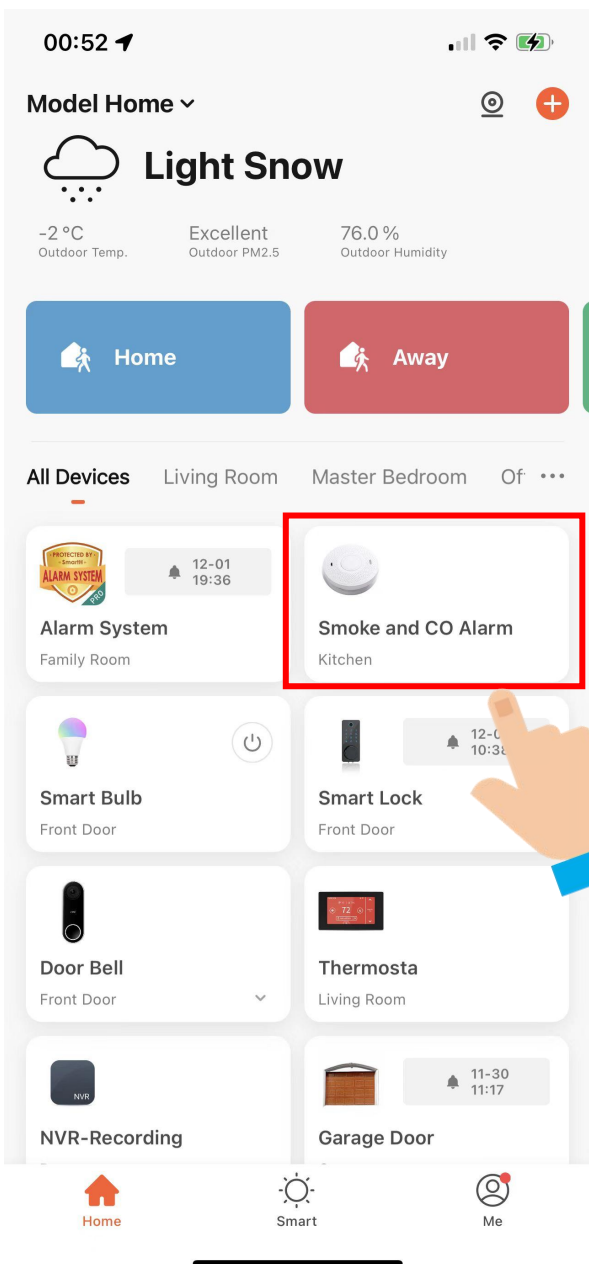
00:52

Model Home

Light Snow

-2 °C
Outdoor Temp.

Excellent
Outdoor PM2.5

76.0 %
Outdoor Humidity

Home

Away

All Devices Living Room Master Bedroom Of

PROTECTED BY Smartll ALARM SYSTEM PRO

12-01
19:36

Alarm System
Family Room

Smoke and CO Alarm
Kitchen

Smart Bulb
Front Door

12-0
10:38

Smart Lock
Front Door

Door Bell
Front Door

72

Thermosta
Living Room

NVR

NVR-Recording

11-30
11:17

Garage Door

Home

Smart

Me